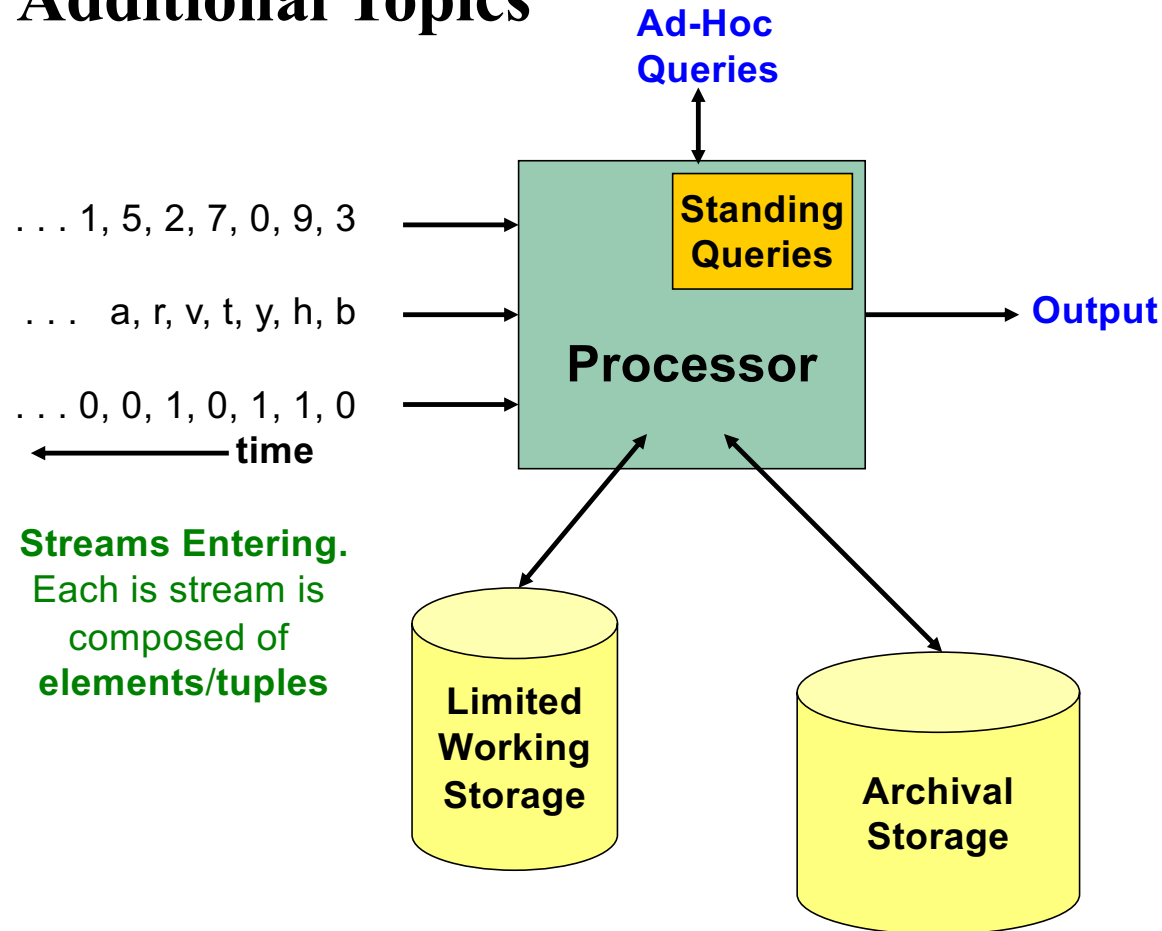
Additional Topics

Ad-Hoc Queries

. . . 1, 5, 2, 7, 0, 9, 3

. . . a, r, v, t, y, h, b

. . . 0, 0, 1, 0, 1, 1, 0

time

Standing Queries

Processor

Output

Streams Entering. Each is stream is composed of elements/tuples

Limited Working Storage

Archival Storage